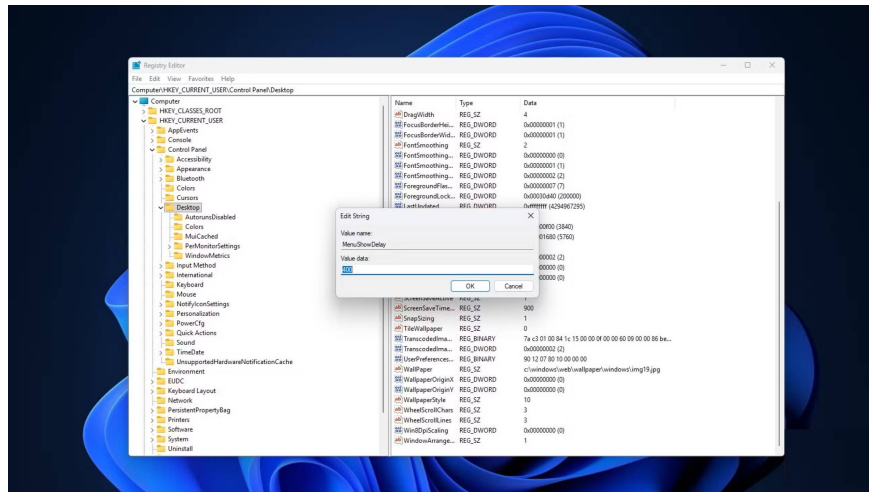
Registry Editor

File Edit View Favorites Help

Computer\HKEY_CURRENT_USER\Control Panel\Desktop

Computer
HKEY_CLASSES_ROOT
HKEY_CURRENT_USER
AppEvents
Console
Control Panel
Accessibility
Appearance
Bluetooth
Colors
Cursors
Desktop
AutorunsDisabled
Colors
MuiCached
PerMonitorSettings
WindowMetrics
Input Method
International
Keyboard
Mouse
NotifyIconSettings
Personalization
PowerCfg
Quick Actions
Sound
TimeDate
UnsupportedHardwareNotificationCache
Environment
EUDC
Keyboard Layout
Network
PersistentPropertyBag
Printers
Software
System
Uninstall

| Name | Type | Data |
|---|---|---|
| DragWidth | REG_SZ | 4 |
| FocusBorderHei... | REG_DWORD | 0x00000001 (1) |
| FocusBorderWid... | REG_DWORD | 0x00000001 (1) |
| FontSmoothing | REG_SZ | 2 |
| FontSmoothing... | REG_DWORD | 0x00000000 (0) |
| FontSmoothing... | REG_DWORD | 0x00000001 (1) |
| FontSmoothing... | REG_DWORD | 0x00000002 (2) |
| ForegroundFlas... | REG_DWORD | 0x00000007 (7) |
| ForegroundLock... | REG_DWORD | 0x00030d40 (200000) |
| LastUpdated | REG_DWORD | 0xffffffff (4294967295) |
| | | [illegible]00f00 (3840) |
| | | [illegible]01680 (5760) |
| | | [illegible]00002 (2) |
| | | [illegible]00000 (0) |
| | | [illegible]00000 (0) |
| ScreenSaveActive | REG_SZ | 1 |
| ScreenSaveTime... | REG_SZ | 900 |
| SnapSizing | REG_SZ | 1 |
| TileWallpaper | REG_SZ | 0 |
| TranscodedIma... | REG_BINARY | 7a c3 01 00 84 1c 15 00 00 0f 00 00 60 09 00 00 86 be... |
| TranscodedIma... | REG_DWORD | 0x00000002 (2) |
| UserPreferences... | REG_BINARY | 90 12 07 80 10 00 00 00 |
| WallPaper | REG_SZ | c:\windows\web\wallpaper\windows\img19.jpg |
| WallpaperOriginX | REG_DWORD | 0x00000000 (0) |
| WallpaperOriginY | REG_DWORD | 0x00000000 (0) |
| WallpaperStyle | REG_SZ | 10 |
| WheelScrollChars | REG_SZ | 3 |
| WheelScrollLines | REG_SZ | 3 |
| Win8DpiScaling | REG_DWORD | 0x00000000 (0) |
| WindowArrange... | REG_SZ | 1 |

Edit String
Value name:
MenuShowDelay
Value data:
400
OK
Cancel